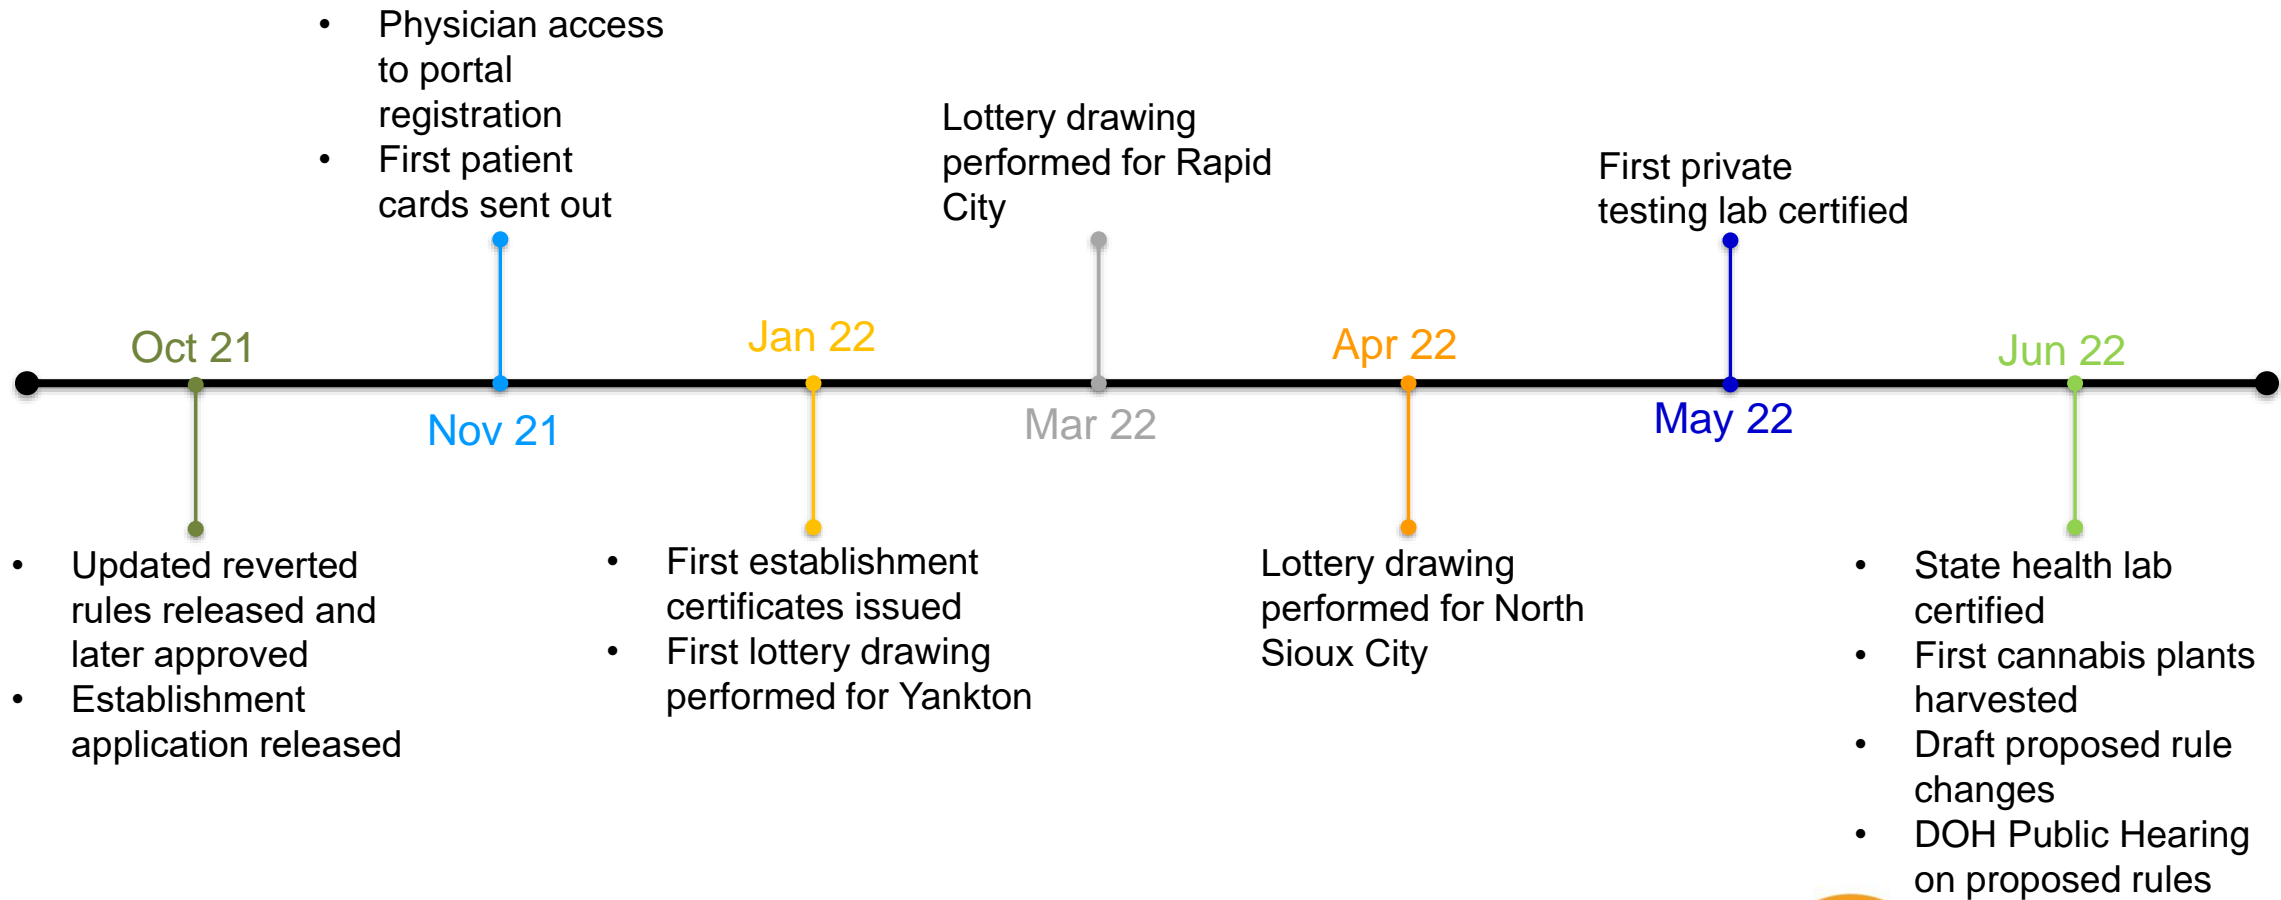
- Physician access to portal registration
- First patient cards sent out

Lottery drawing performed for Rapid City

First private testing lab certified

Oct 21

Nov 21

Jan 22

Mar 22

Apr 22

May 22

Jun 22

- Updated reverted rules released and later approved
- Establishment application released

- First establishment certificates issued
- First lottery drawing performed for Yankton

Lottery drawing performed for North Sioux City

- State health lab certified
- First cannabis plants harvested
- Draft proposed rule changes
- DOH Public Hearing on proposed rules